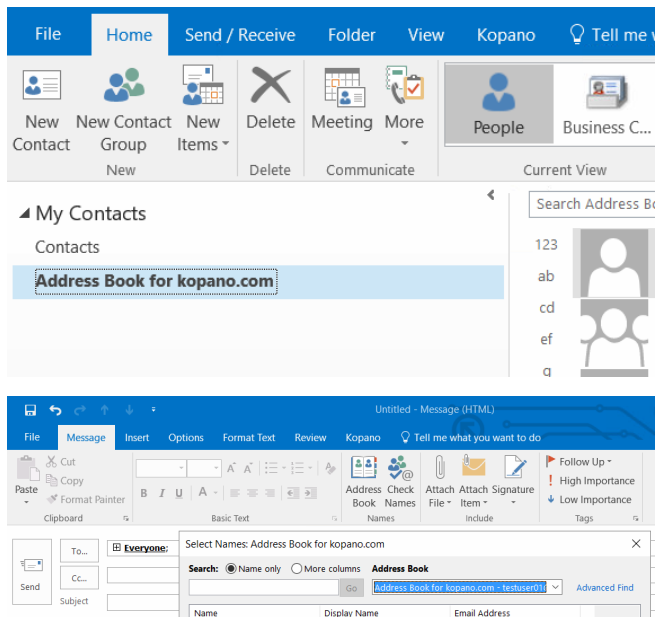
File Home Send / Receive Folder View Kopano Tell me

New Contact New Contact Group New Items
New
Delete
Delete
Meeting More
Communicate
People Business C...
Current View

My Contacts
Contacts
Address Book for kopano.com

Search Address Bo
123
ab
cd
ef
g

Untitled - Message (HTML)

File Message Insert Options Format Text Review Kopano Tell me what you want to do

Paste
Cut
Copy
Format Painter
Clipboard
Basic Text
Address Book
Check Names
Names
Attach File
Attach Item
Signature
Include
Follow Up
High Importance
Low Importance
Tags

Send
To...
Cc...
Subject
Everyone;

Select Names: Address Book for kopano.com
Search: Name only More columns Address Book
Go
Address Book for kopano.com - testuser01
Advanced Find
Name Display Name Email Address